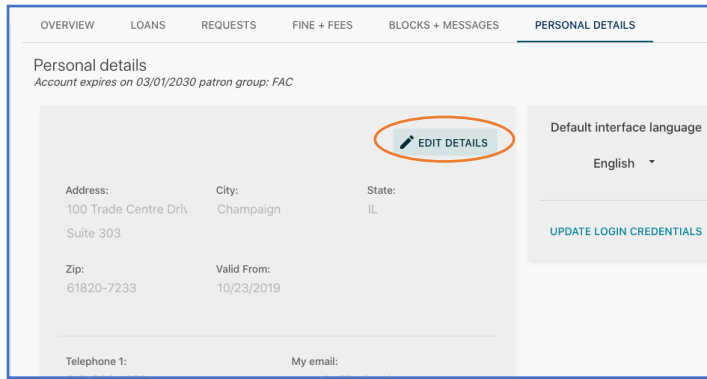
OVERVIEW LOANS REQUESTS FINE + FEES BLOCKS + MESSAGES PERSONAL DETAILS

Personal details
Account expires on 03/01/2030 patron group: FAC

EDIT DETAILS

Address:
100 Trade Centre Driv
Suite 303

City:
Champaign

State:
IL

Zip:
61820-7233

Valid From:
10/23/2019

Telephone 1:

My email:

Default interface language

English

UPDATE LOGIN CREDENTIALS